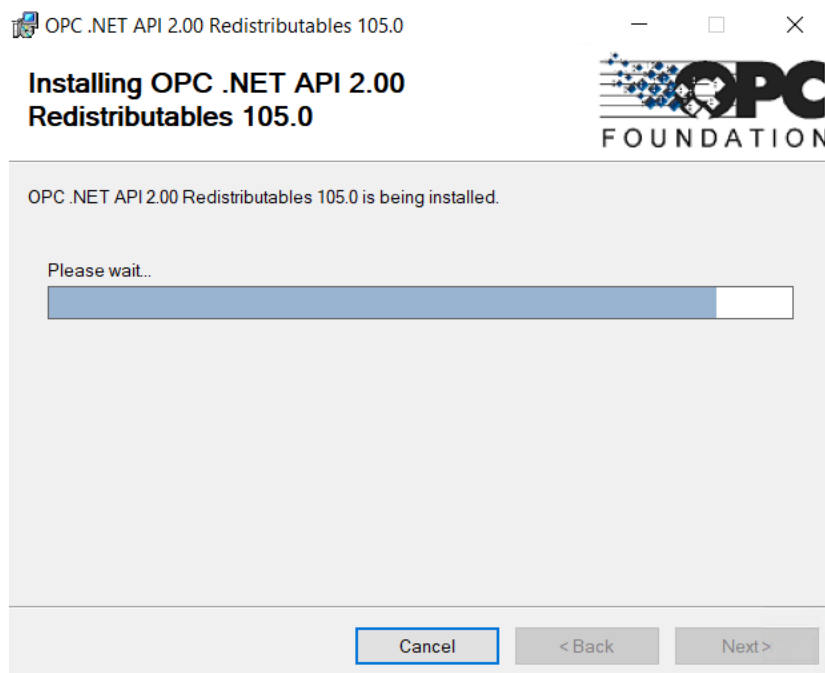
OPC .NET API 2.00 Redistributables 105.0

Installing OPC .NET API 2.00 Redistributables 105.0

OPC FOUNDATION

OPC .NET API 2.00 Redistributables 105.0 is being installed.

Please wait...

Cancel
< Back
Next >